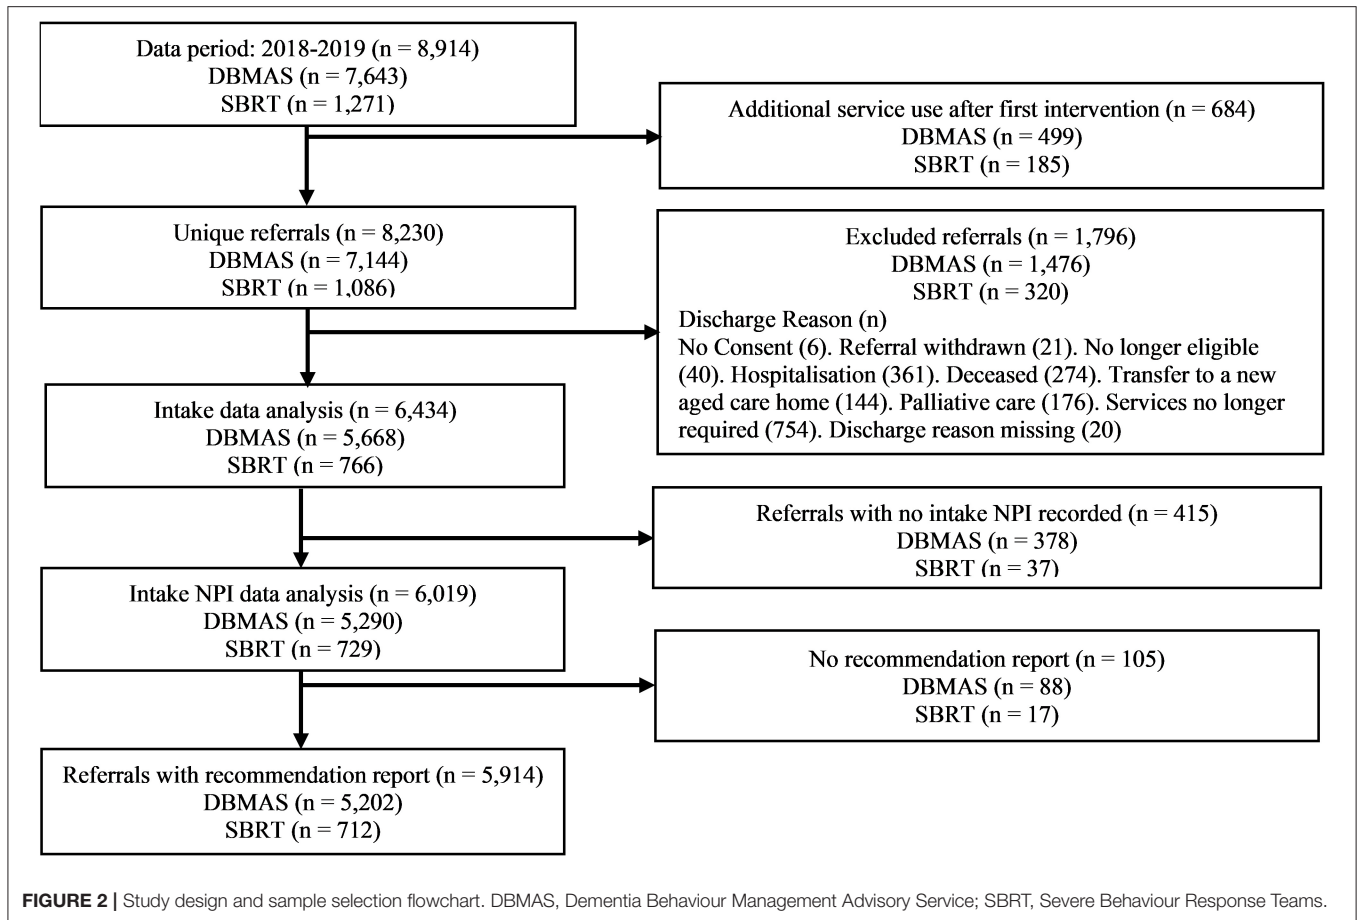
Data period: 2018-2019 (n = 8,914)
DBMAS (n = 7,643)
SBRT (n = 1,271)

Additional service use after first intervention (n = 684)
DBMAS (n = 499)
SBRT (n = 185)

Unique referrals (n = 8,230)
DBMAS (n = 7,144)
SBRT (n = 1,086)

Excluded referrals (n = 1,796)
DBMAS (n = 1,476)
SBRT (n = 320)
Discharge Reason (n)
No Consent (6). Referral withdrawn (21). No longer eligible (40). Hospitalisation (361). Deceased (274). Transfer to a new aged care home (144). Palliative care (176). Services no longer required (754). Discharge reason missing (20)

Intake data analysis (n = 6,434)
DBMAS (n = 5,668)
SBRT (n = 766)

Referrals with no intake NPI recorded (n = 415)
DBMAS (n = 378)
SBRT (n = 37)

Intake NPI data analysis (n = 6,019)
DBMAS (n = 5,290)
SBRT (n = 729)

No recommendation report (n = 105)
DBMAS (n = 88)
SBRT (n = 17)

Referrals with recommendation report (n = 5,914)
DBMAS (n = 5,202)
SBRT (n = 712)

FIGURE 2 | Study design and sample selection flowchart. DBMAS, Dementia Behaviour Management Advisory Service; SBRT, Severe Behaviour Response Teams.